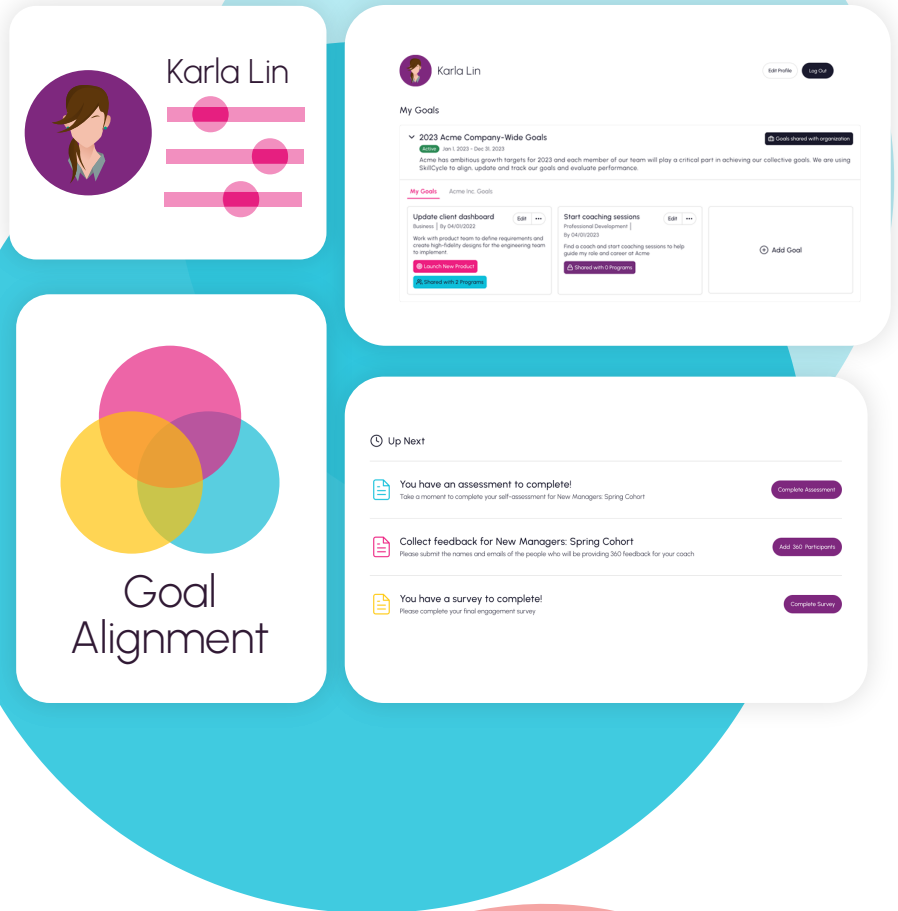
Karla Lin

Goal Alignment

Karla Lin

Edit Profile

Log Out

My Goals

2023 Acme Company-Wide Goals

Goals shared with organization

Active Jan 1, 2023 - Dec 31, 2023

Acme has ambitious growth targets for 2023 and each member of our team will play a critical part in achieving our collective goals. We are using SkillCycle to align, update and track our goals and evaluate performance.

My Goals

Acme Inc. Goals

Update client dashboard

Edit

Business | By 04/01/2022

Work with product team to define requirements and create high-fidelity designs for the engineering team to implement

Launch New Product

Shared with 2 Programs

Start coaching sessions

Edit

Professional Development |

By 04/01/2023

Find a coach and start coaching sessions to help guide my role and career at Acme

Shared with 0 Programs

Add Goal

Up Next

You have an assessment to complete!

Take a moment to complete your self-assessment for New Managers: Spring Cohort

Complete Assessment

Collect feedback for New Managers: Spring Cohort

Please submit the names and emails of the people who will be providing 360 feedback for your coach

Add 360 Participants

You have a survey to complete!

Please complete your final engagement survey

Complete Survey